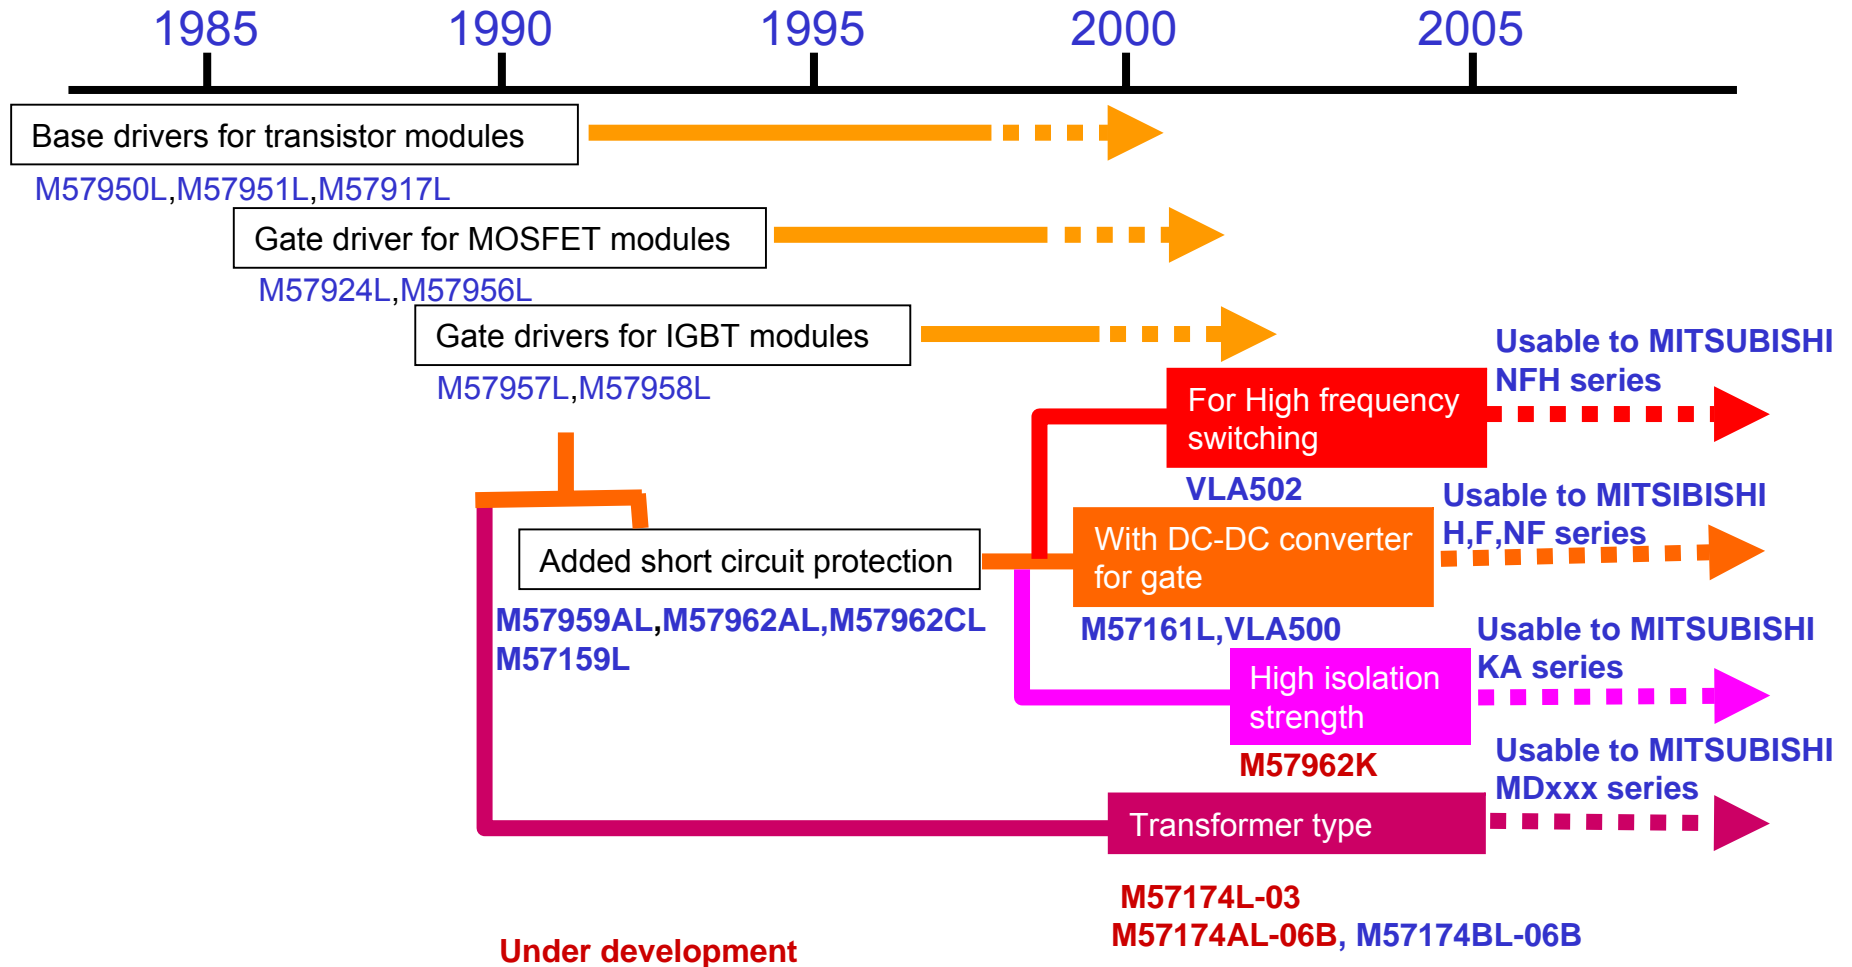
1985 1990 1995 2000 2005

Base drivers for transistor modules

M57950L,M57951L,M57917L

Gate driver for MOSFET modules

M57924L,M57956L

Gate drivers for IGBT modules

M57957L,M57958L

Usable to MITSUBISHI NFH series

For High frequency switching

VLA502

Usable to MITSIBISHI H,F,NF series

Added short circuit protection

With DC-DC converter for gate

M57959AL,M57962AL,M57962CL M57159L

M57161L,VLA500

Usable to MITSUBISHI KA series

High isolation strength

M57962K

Usable to MITSUBISHI MDxxx series

Transformer type

M57174L-03
M57174AL-06B, M57174BL-06B

Under development